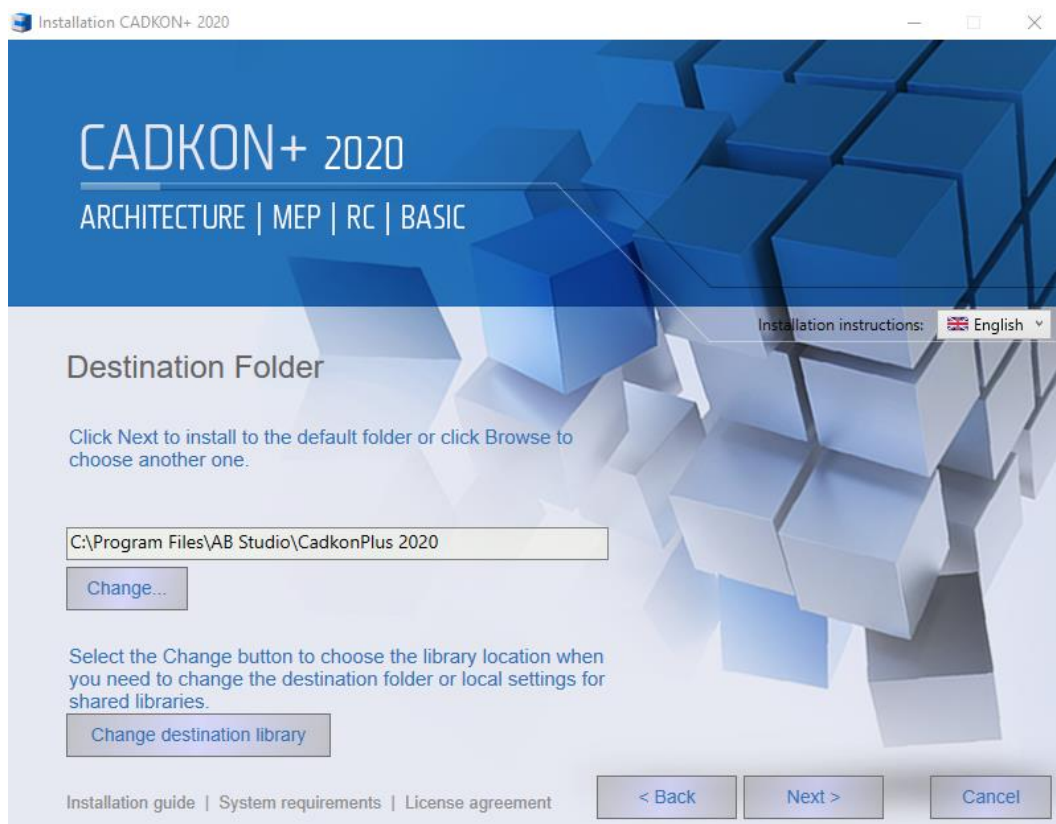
Installation CADKON+ 2020

CADKON+ 2020

ARCHITECTURE | MEP | RC | BASIC

Installation instructions: English

Destination Folder

Click Next to install to the default folder or click Browse to choose another one.

C:\Program Files\AB Studio\CadkonPlus 2020

Change...

Select the Change button to choose the library location when you need to change the destination folder or local settings for shared libraries.

Change destination library

Installation guide | System requirements | License agreement

< Back

Next >

Cancel